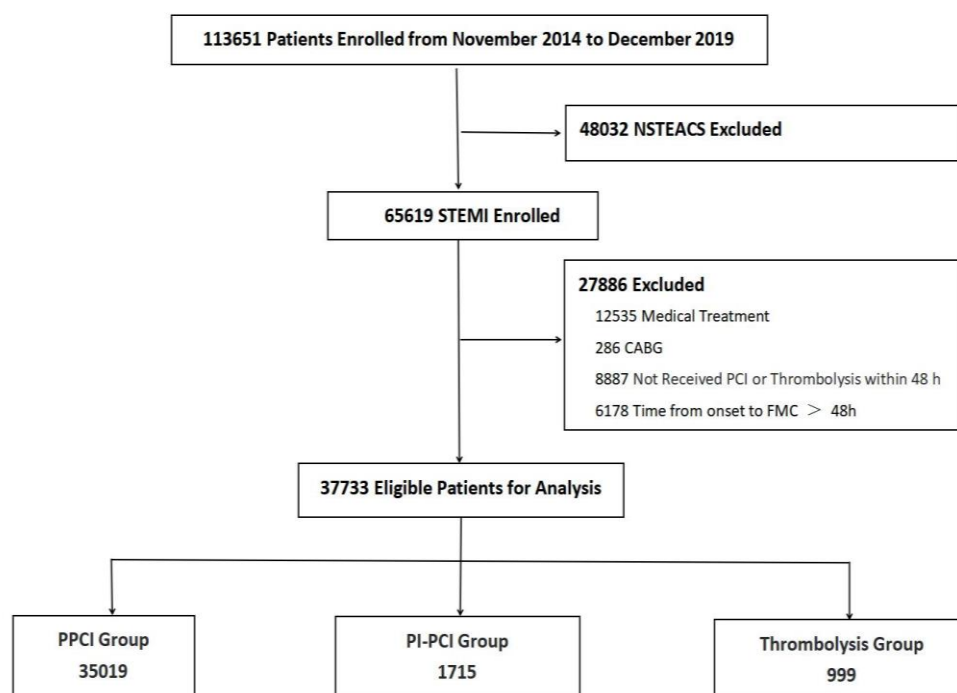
113651 Patients Enrolled from November 2014 to December 2019

48032 NSTEACS Excluded

65619 STEMI Enrolled

27886 Excluded

12535 Medical Treatment

286 CABG

8887 Not Received PCI or Thrombolysis within 48 h

6178 Time from onset to FMC $>$ 48h

37733 Eligible Patients for Analysis

PPCI Group
35019

PI-PCI Group
1715

Thrombolysis Group
999